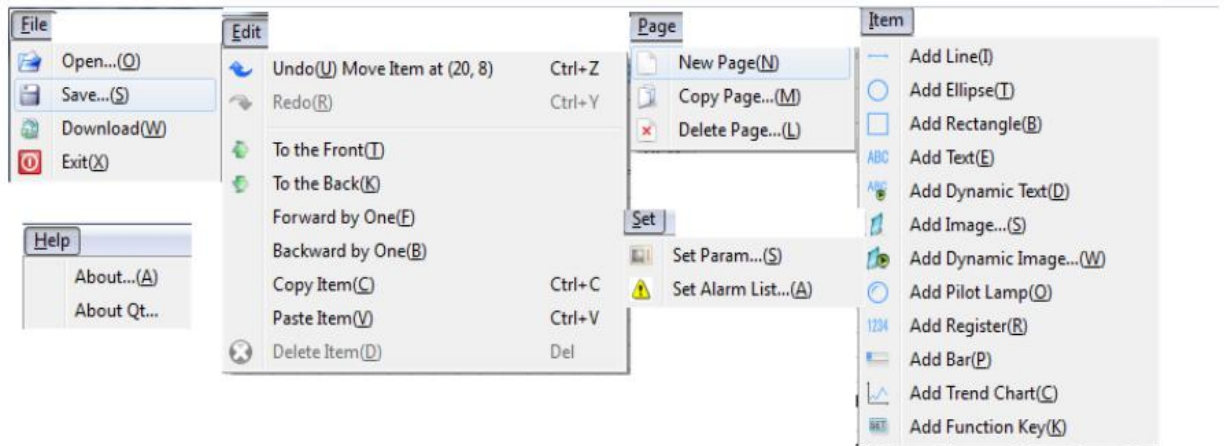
File
Open...(O)
Save...(S)
Download(W)
Exit(X)

Help
About...(A)
About Qt...

Edit
Undo(U) Move Item at (20, 8) Ctrl+Z
Redo(R) Ctrl+Y
To the Front(T)
To the Back(K)
Forward by One(F)
Backward by One(B)
Copy Item(C) Ctrl+C
Paste Item(V) Ctrl+V
Delete Item(D) Del

Page
New Page(N)
Copy Page...(M)
Delete Page...(L)

Set
Set Param...(S)
Set Alarm List...(A)

Item
Add Line(I)
Add Ellipse(T)
Add Rectangle(B)
ABC Add Text(E)
ABC Add Dynamic Text(D)
Add Image...(S)
Add Dynamic Image...(W)
Add Pilot Lamp(O)
1234 Add Register(R)
Add Bar(P)
Add Trend Chart(C)
SET Add Function Key(K)